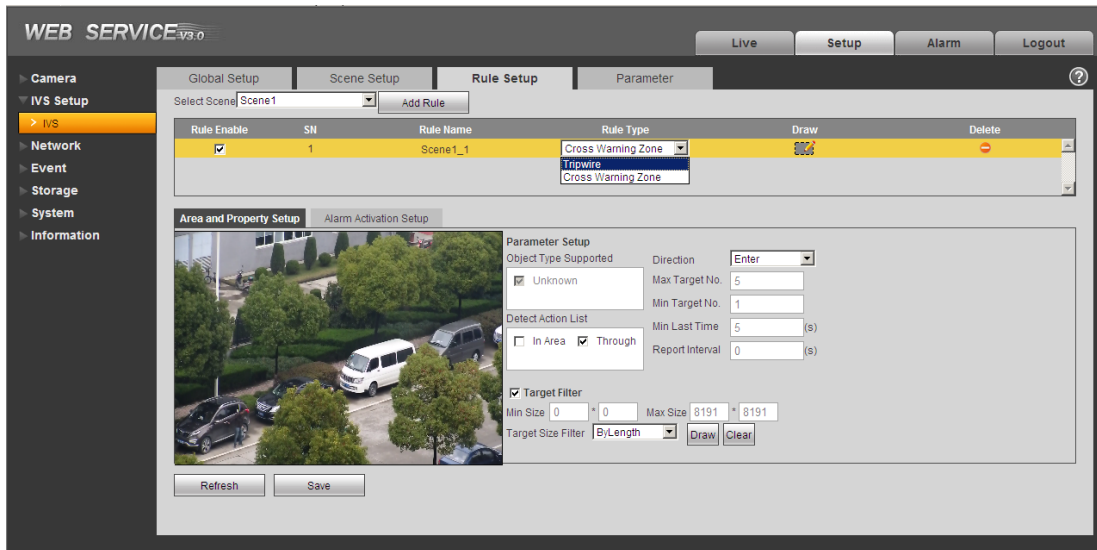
WEB SERVICE V3.0

Live Setup Alarm Logout

Camera
IVS Setup
IVS
Network
Event
Storage
System
Information

Global Setup Scene Setup Rule Setup Parameter

?

Select Scene Scene1 Add Rule

| Rule Enable | SN | Rule Name | Rule Type | Draw | Delete |
|---|---|---|---|---|---|
| ☑ | 1 | Scene1_1 | Cross Warning Zone | | |

Tripwire
Cross Warning Zone

Area and Property Setup Alarm Activation Setup

Parameter Setup
Object Type Supported
☑ Unknown
Detect Action List
☐ In Area ☑ Through

Direction Enter
Max Target No. 5
Min Target No. 1
Min Last Time 5 (s)
Report Interval 0 (s)

☑ Target Filter
Min Size 0 * 0 Max Size 8191 * 8191
Target Size Filter ByLength Draw Clear

Refresh Save